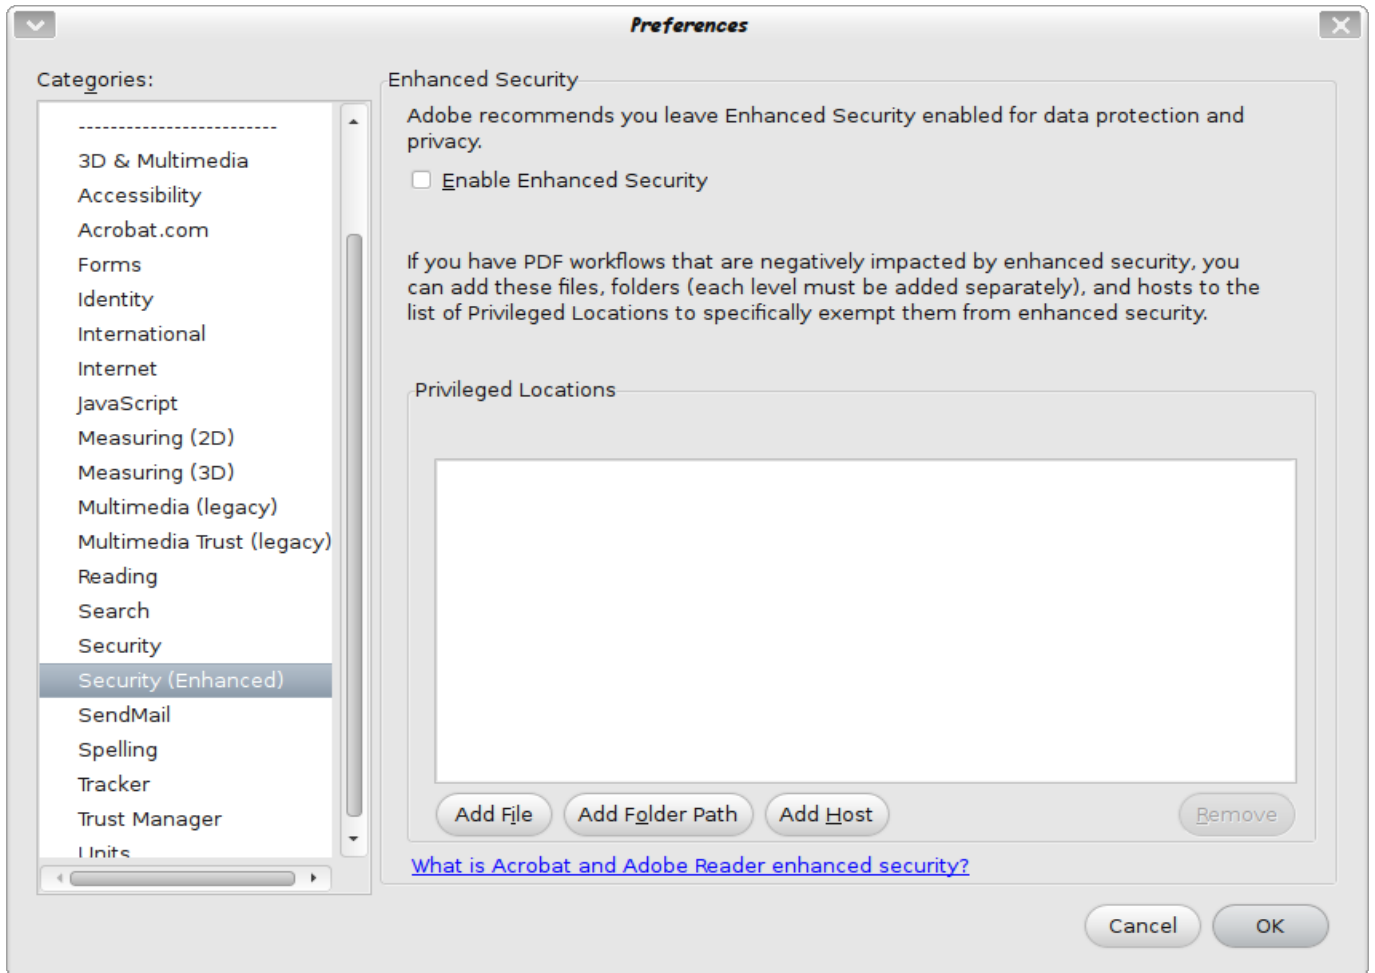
Preferences

Categories:

------------------------
3D & Multimedia
Accessibility
Acrobat.com
Forms
Identity
International
Internet
JavaScript
Measuring (2D)
Measuring (3D)
Multimedia (legacy)
Multimedia Trust (legacy)
Reading
Search
Security
Security (Enhanced)
SendMail
Spelling
Tracker
Trust Manager
Units

Enhanced Security

Adobe recommends you leave Enhanced Security enabled for data protection and privacy.

Enable Enhanced Security

If you have PDF workflows that are negatively impacted by enhanced security, you can add these files, folders (each level must be added separately), and hosts to the list of Privileged Locations to specifically exempt them from enhanced security.

Privileged Locations

Add File
Add Folder Path
Add Host
Remove

What is Acrobat and Adobe Reader enhanced security?

Cancel
OK